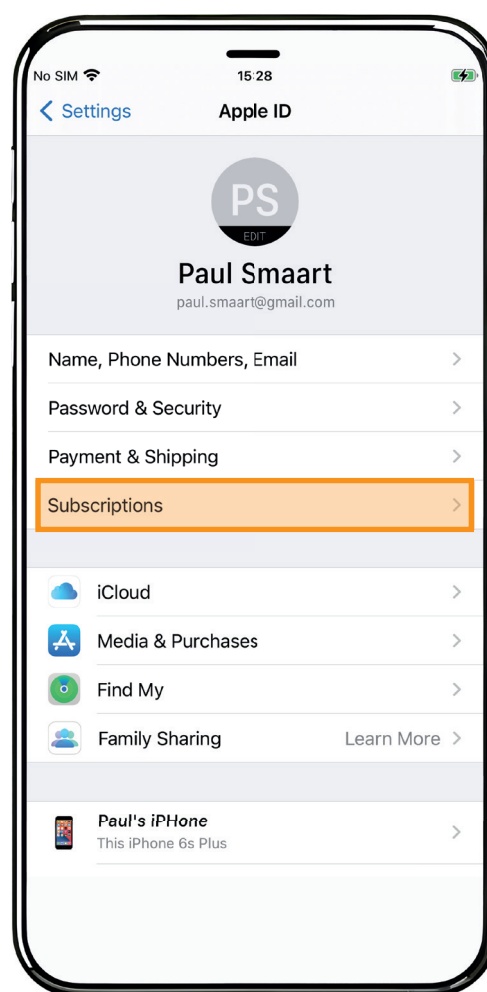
No SIM

15:28

< Settings

Apple ID

PS

EDIT

Paul Smaart

paul.smaart@gmail.com

Name, Phone Numbers, Email >

Password & Security >

Payment & Shipping >

Subscriptions >

iCloud >

Media & Purchases >

Find My >

Family Sharing Learn More >

Paul's iPHone

This iPhone 6s Plus >